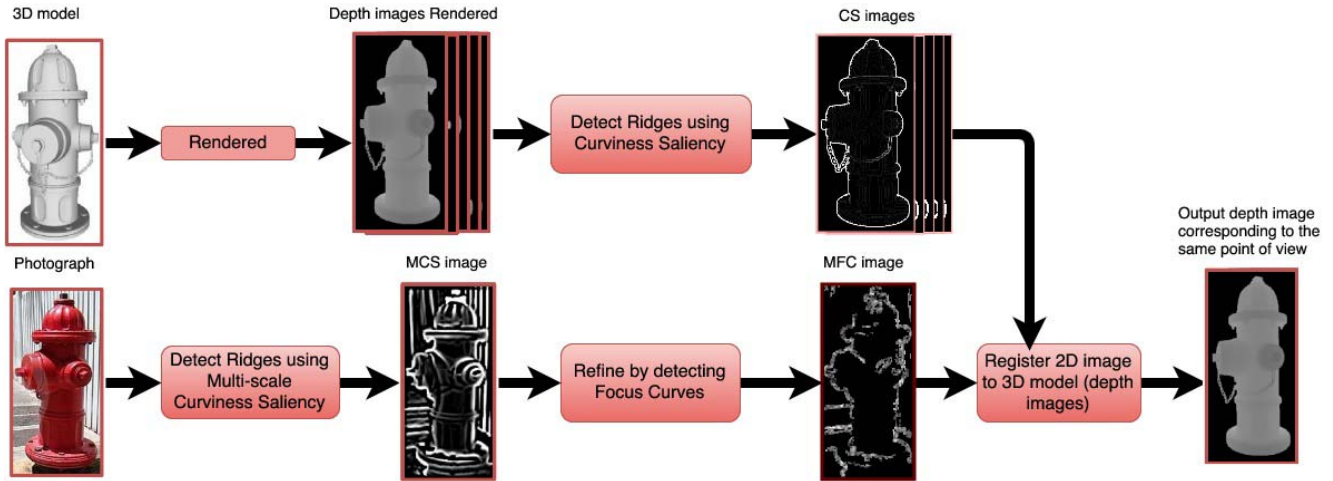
3D model

Rendered

Depth images Rendered

Detect Ridges using Curviness Saliency

CS images

Output depth image corresponding to the same point of view

Photograph

Detect Ridges using Multi-scale Curviness Saliency

MCS image

Refine by detecting Focus Curves

MFC image

Register 2D image to 3D model (depth images)